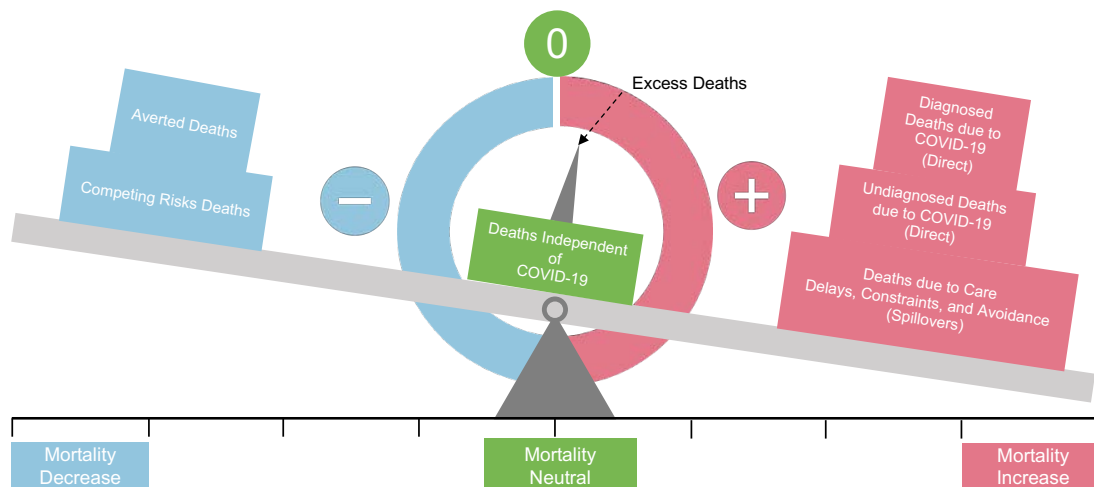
0

Excess Deaths

Averted Deaths

Competing Risks Deaths

−

Deaths Independent of COVID-19

+

Diagnosed Deaths due to COVID-19 (Direct)

Undiagnosed Deaths due to COVID-19 (Direct)

Deaths due to Care Delays, Constraints, and Avoidance (Spillovers)

Mortality Decrease

Mortality Neutral

Mortality Increase